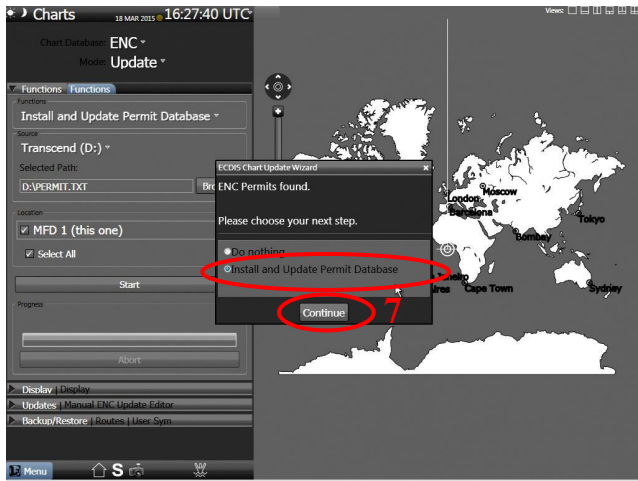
Charts 18 MAR 2015 16:27:40 UTC

Views:

Chart Database: ENC
Mode: Update

Functions Functions
Functions
Install and Update Permit Database
Source
Transcend (D:)
Selected Path:
D:\PERMIT.TXT
Br
Location
MFD 1 (this one)
Select All
Start
Progress
Abort

ECDIS Chart Update Wizard
ENC Permits found.
Please choose your next step.
Do nothing
Install and Update Permit Database
Continue

7

London
Moscow
Barcelona
Tokyo
Bombay
Cape Town
Sydney
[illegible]eiro
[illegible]ires

Display | Display
Updates | Manual ENC Update Editor
Backup/Restore | Routes | User Sym

Menu S